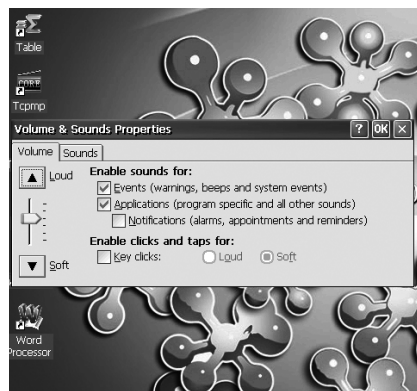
Table

Tcpmp

Volume & Sounds Properties

? OK ×

Volume Sounds

Loud

Soft

Enable sounds for:

Events (warnings, beeps and system events)

Applications (program specific and all other sounds)

Notifications (alarms, appointments and reminders)

Enable clicks and taps for:

Key clicks: Loud Soft

Word Processor